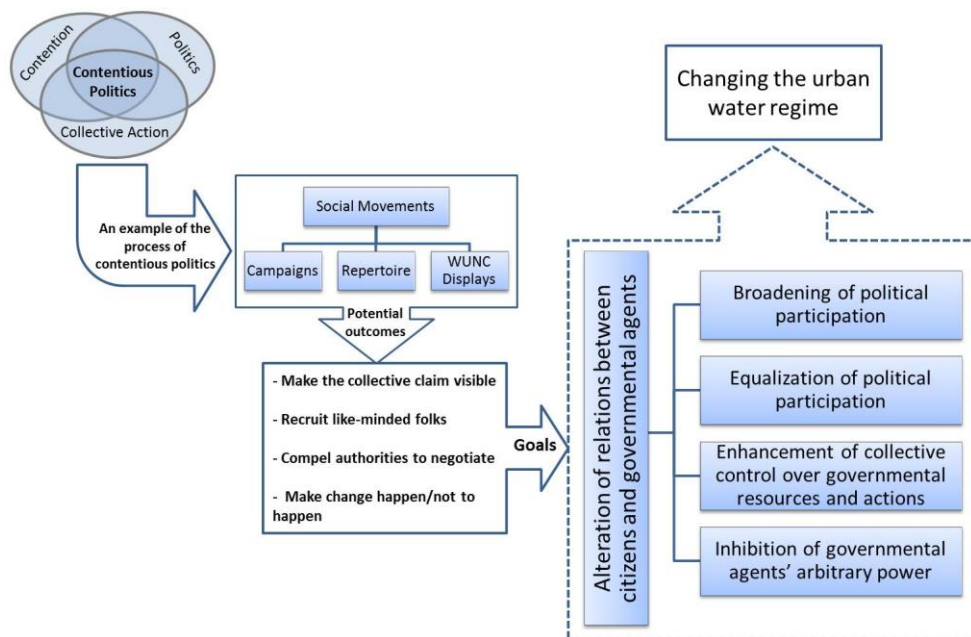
Contention
Politics
Contentious Politics
Collective Action

An example of the process of contentious politics

Social Movements
Campaigns
Repertoire
WUNC Displays

Potential outcomes

- Make the collective claim visible
- Recruit like-minded folks
- Compel authorities to negotiate
- Make change happen/not to happen

Goals

Changing the urban water regime

Alteration of relations between citizens and governmental agents

Broadening of political participation

Equalization of political participation

Enhancement of collective control over governmental resources and actions

Inhibition of governmental agents' arbitrary power